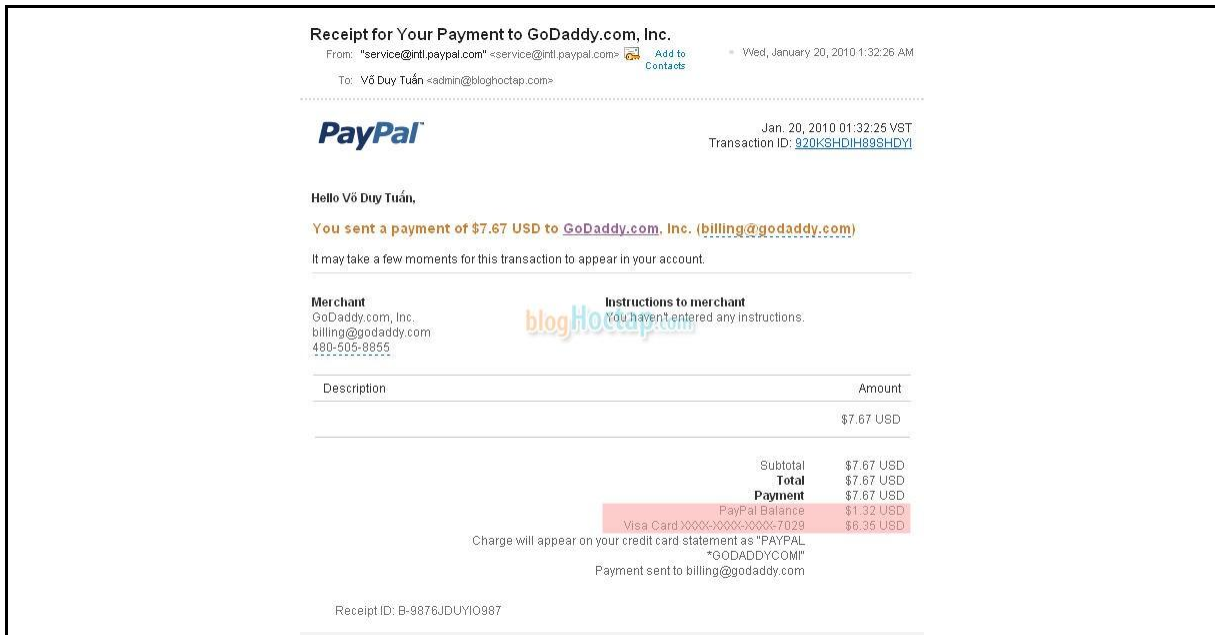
Receipt for Your Payment to GoDaddy.com, Inc.

From: "service@intl.paypal.com" <service@intl.paypal.com> Add to Contacts

Wed, January 20, 2010 1:32:26 AM

To: Võ Duy Tuấn <admin@bloghoctap.com>

PayPal

Jan. 20, 2010 01:32:25 VST
Transaction ID: 920KSHDIH89SHDYI

Hello Võ Duy Tuấn,

You sent a payment of $7.67 USD to GoDaddy.com, Inc. (billing@godaddy.com)

It may take a few moments for this transaction to appear in your account.

Merchant
GoDaddy.com, Inc.
billing@godaddy.com
480-505-8855

Instructions to merchant
You haven't entered any instructions.

blogHoctap.com

| Description | Amount |
|---|---|
| | $7.67 USD |

| | |
|---|---|
| Subtotal | $7.67 USD |
| **Total** | $7.67 USD |
| **Payment** | $7.67 USD |
| PayPal Balance | $1.32 USD |
| Visa Card XXXX-XXXX-XXXX-7029 | $6.35 USD |

Charge will appear on your credit card statement as "PAYPAL *GODADDYCOMI"
Payment sent to billing@godaddy.com

Receipt ID: B-9876JDUYIO987